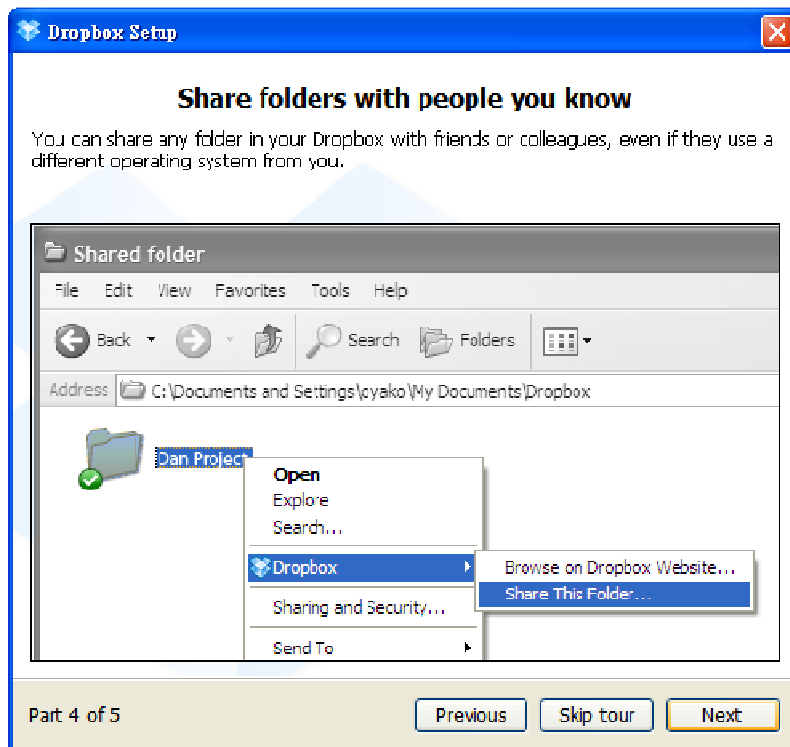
Dropbox Setup

Share folders with people you know

You can share any folder in your Dropbox with friends or colleagues, even if they use a different operating system from you.

Shared folder

File Edit View Favorites Tools Help

Back Search Folders

Address C:\Documents and Settings\cyako\My Documents\Dropbox

Dan Project

Open
Explore
Search...
Dropbox
Sharing and Security...
Send To

Browse on Dropbox Website...
Share This Folder...

Part 4 of 5

Previous Skip tour Next